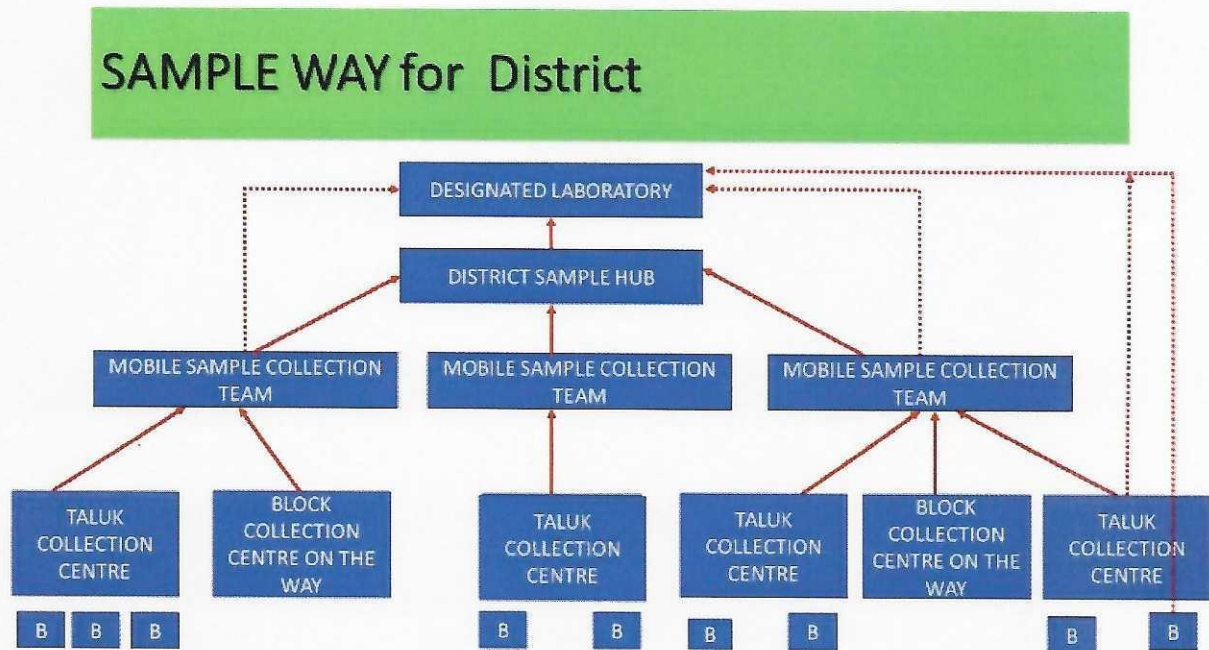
SAMPLE WAY for District

DESIGNATED LABORATORY

DISTRICT SAMPLE HUB

MOBILE SAMPLE COLLECTION TEAM

MOBILE SAMPLE COLLECTION TEAM

MOBILE SAMPLE COLLECTION TEAM

TALUK COLLECTION CENTRE

BLOCK COLLECTION CENTRE ON THE WAY

TALUK COLLECTION CENTRE

TALUK COLLECTION CENTRE

BLOCK COLLECTION CENTRE ON THE WAY

TALUK COLLECTION CENTRE

B B B B B B B B B